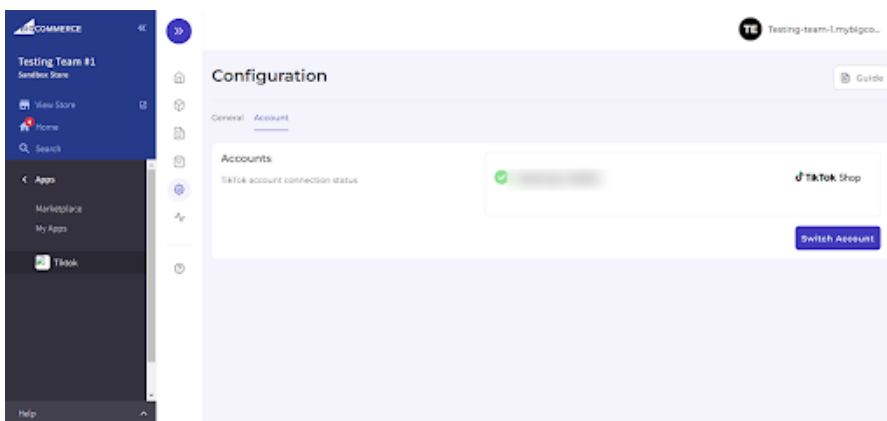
BIGCOMMERCE

Testing Team #1
Sandbox Store

View Store
Home
Search

< Apps

Marketplace
My Apps

Tiktok

Help

TE Testing-team-1.mybigco...

Configuration

Guide

General Account

Accounts
TikTok account connection status

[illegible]

TikTok Shop

Switch Account